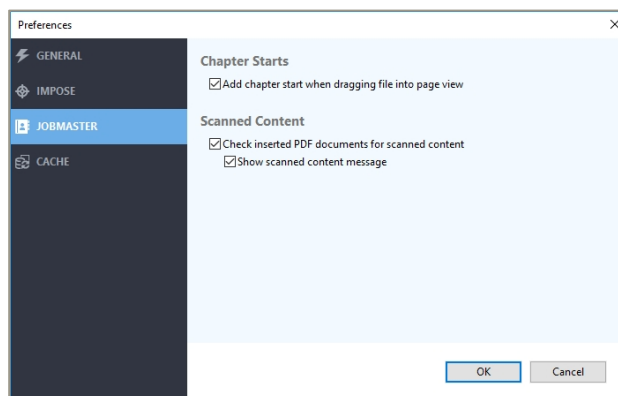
Preferences

GENERAL

IMPOSE

JOBMASTER

CACHE

Chapter Starts

Add chapter start when dragging file into page view

Scanned Content

Check inserted PDF documents for scanned content

Show scanned content message

OK

Cancel